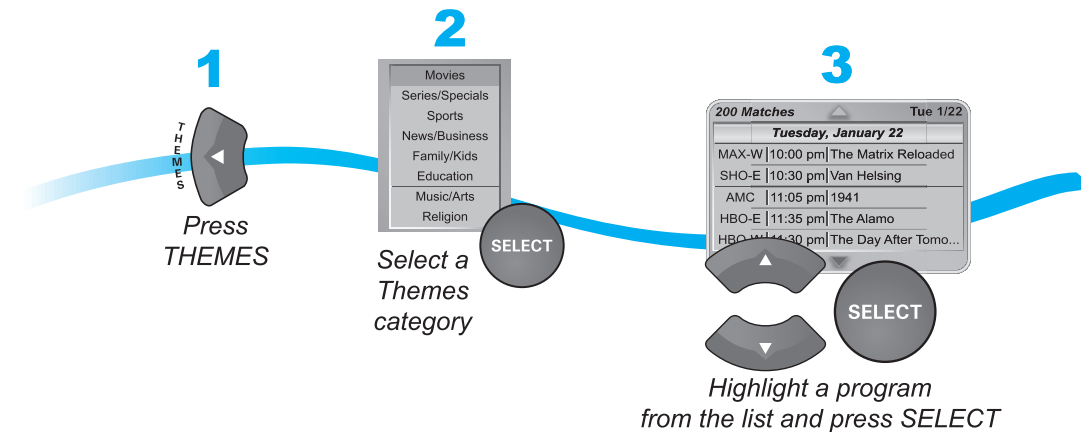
1

THEMES

Press THEMES

2

Movies
Series/Specials
Sports
News/Business
Family/Kids
Education
Music/Arts
Religion

SELECT

Select a Themes category

3

200 Matches Tue 1/22

Tuesday, January 22

| | | |
|---|---|---|
| MAX-W | 10:00 pm | The Matrix Reloaded |
| SHO-E | 10:30 pm | Van Helsing |
| AMC | 11:05 pm | 1941 |
| HBO-E | 11:35 pm | The Alamo |
| HBO-W | 11:30 pm | The Day After Tomo... |

SELECT

Highlight a program from the list and press SELECT